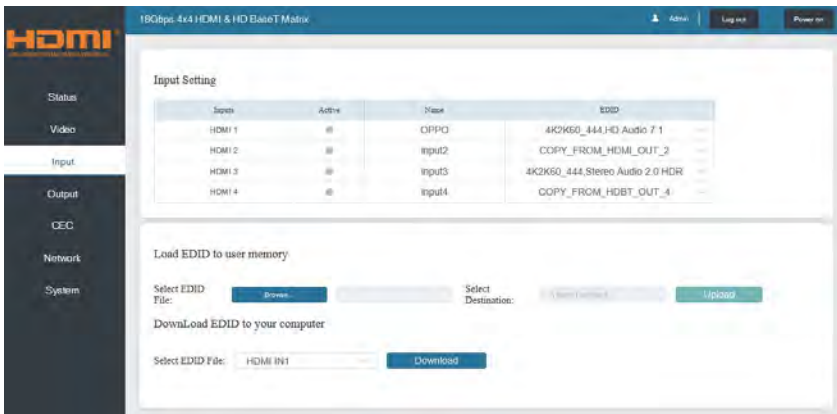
HDMI

18Gbps 4x4 HDMI & HD BaseT Matrix

Admin | Log out | Power on

Status
Video
Input
Output
CEC
Network
System

Input Setting

| Inputs | Active | Name | EDID |
|---|---|---|---|
| HDMI 1 | ● | OPPO | 4K2K60_444,HD Audio 7.1 |
| HDMI 2 | ● | input2 | COPY_FROM_HDMI_OUT_2 |
| HDMI 3 | ● | input3 | 4K2K60_444,Stereo Audio 2.0 HDR |
| HDMI 4 | ● | input4 | COPY_FROM_HDBT_OUT_4 |

Load EDID to user memory

Select EDID File: Browse...

Select Destination: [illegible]

Upload

DownLoad EDID to your computer

Select EDID File: HDMI IN1

Download